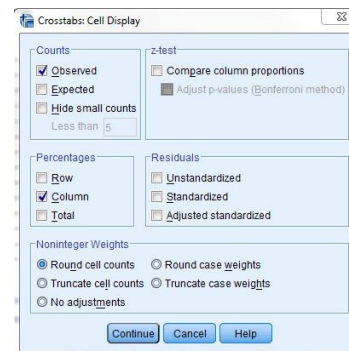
Crosstabs: Cell Display

Counts
Observed
Expected
Hide small counts
Less than 5

z-test
Compare column proportions
Adjust p-values (Bonferroni method)

Percentages
Row
Column
Total

Residuals
Unstandardized
Standardized
Adjusted standardized

Noninteger Weights
Round cell counts
Round case weights
Truncate cell counts
Truncate case weights
No adjustments

Continue
Cancel
Help